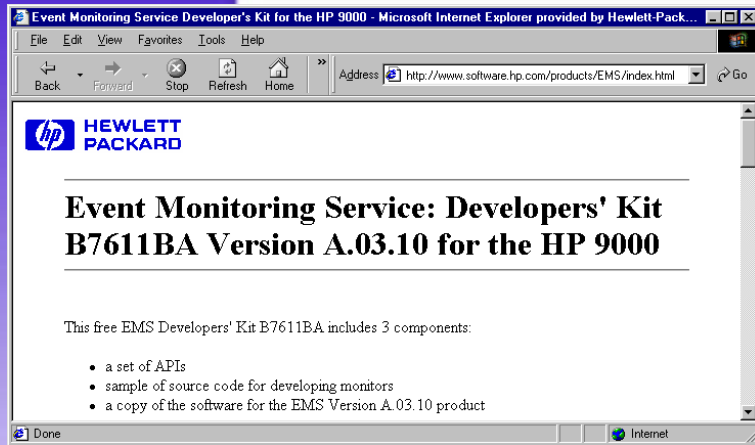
Event Monitoring Service Developer's Kit for the HP 9000 - Microsoft Internet Explorer provided by Hewlett-Pack...

File Edit View Favorites Tools Help

Back Forward Stop Refresh Home

Address http://www.software.hp.com/products/EMS/index.html Go

hp HEWLETT PACKARD

Event Monitoring Service: Developers' Kit B7611BA Version A.03.10 for the HP 9000

This free EMS Developers' Kit B7611BA includes 3 components:

- a set of APIs
- sample of source code for developing monitors
- a copy of the software for the EMS Version A.03.10 product

Done

Internet